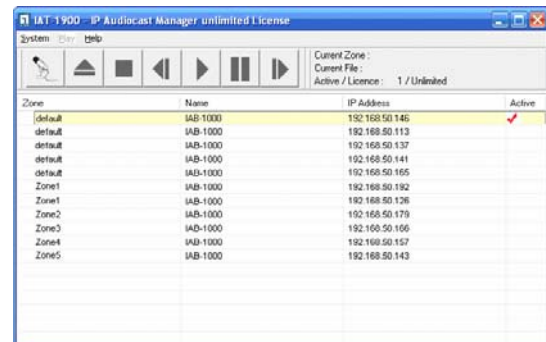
IAT-1900 - IP Audiocast Manager unlimited License

System Play Help

Current Zone :
Current File :
Active / Licence : 1 / Unlimited

| Zone | Name | IP Address | Active |
|---|---|---|---|
| default | IAB-1000 | 192.168.50.146 | ✓ |
| default | IAB-1000 | 192.168.50.113 | |
| default | IAB-1000 | 192.168.50.137 | |
| default | IAB-1000 | 192.168.50.141 | |
| default | IAB-1000 | 192.168.50.165 | |
| Zone1 | IAB-1000 | 192.168.50.192 | |
| Zone1 | IAB-1000 | 192.168.50.126 | |
| Zone2 | IAB-1000 | 192.168.50.179 | |
| Zone3 | IAB-1000 | 192.168.50.166 | |
| Zone4 | IAB-1000 | 192.168.50.157 | |
| Zone5 | IAB-1000 | 192.168.50.143 | |